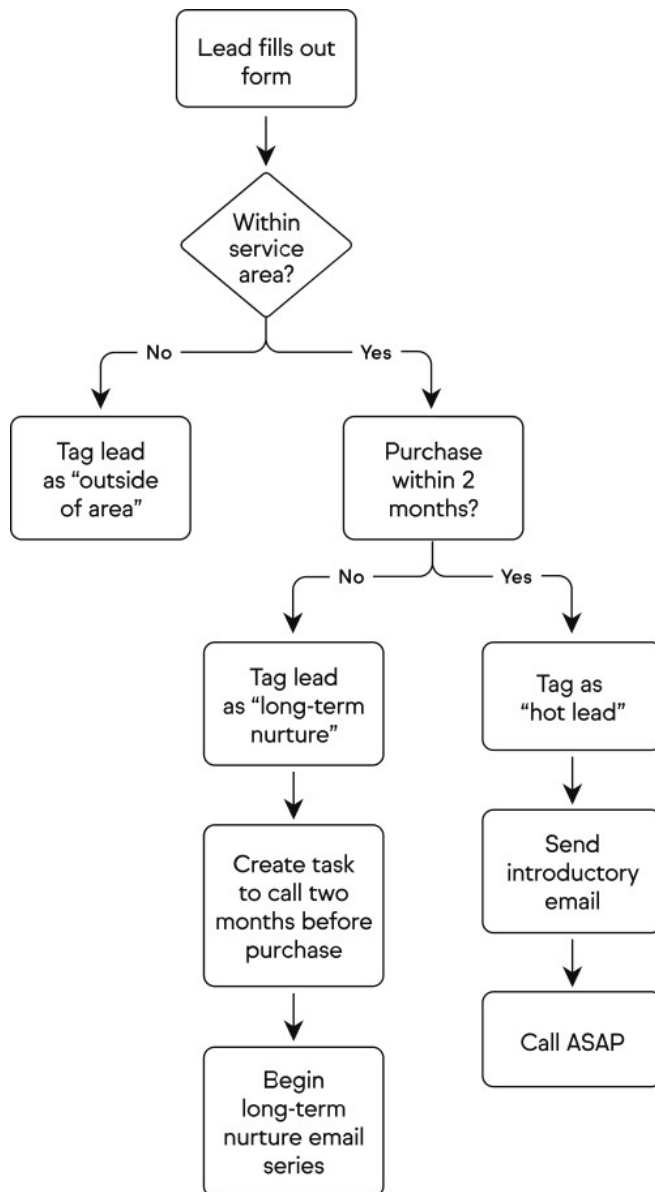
Lead fills out form

Within service area?

No

Yes

Tag lead as “outside of area”

Purchase within 2 months?

No

Yes

Tag lead as “long-term nurture”

Tag as “hot lead”

Create task to call two months before purchase

Send introductory email

Begin long-term nurture email series

Call ASAP